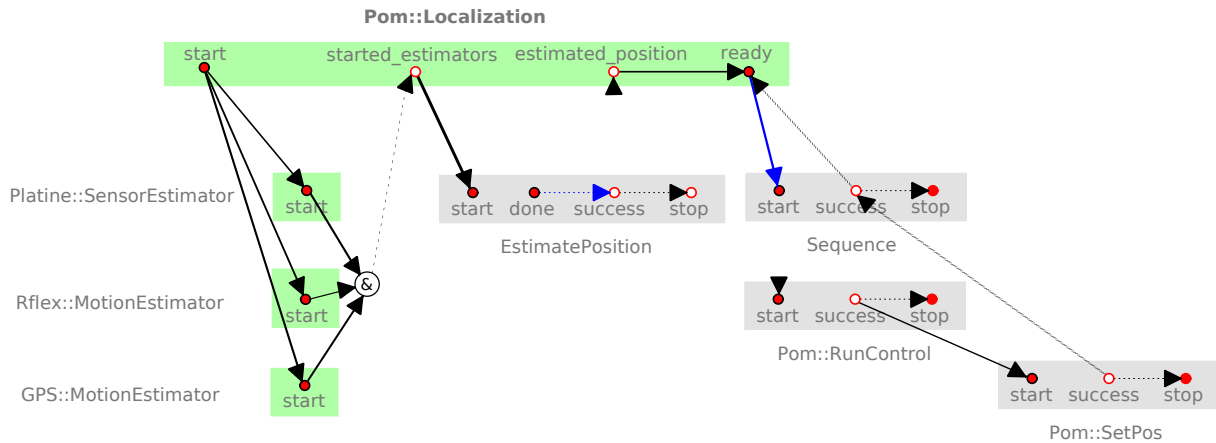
Pom::Localization

start

started_estimators

estimated_position

ready

Platine::SensorEstimator

start

Rflex::MotionEstimator

start

GPS::MotionEstimator

start

&

start

done

success

stop

EstimatePosition

start

success

stop

Sequence

start

success

stop

Pom::RunControl

start

success

stop

Pom::SetPos